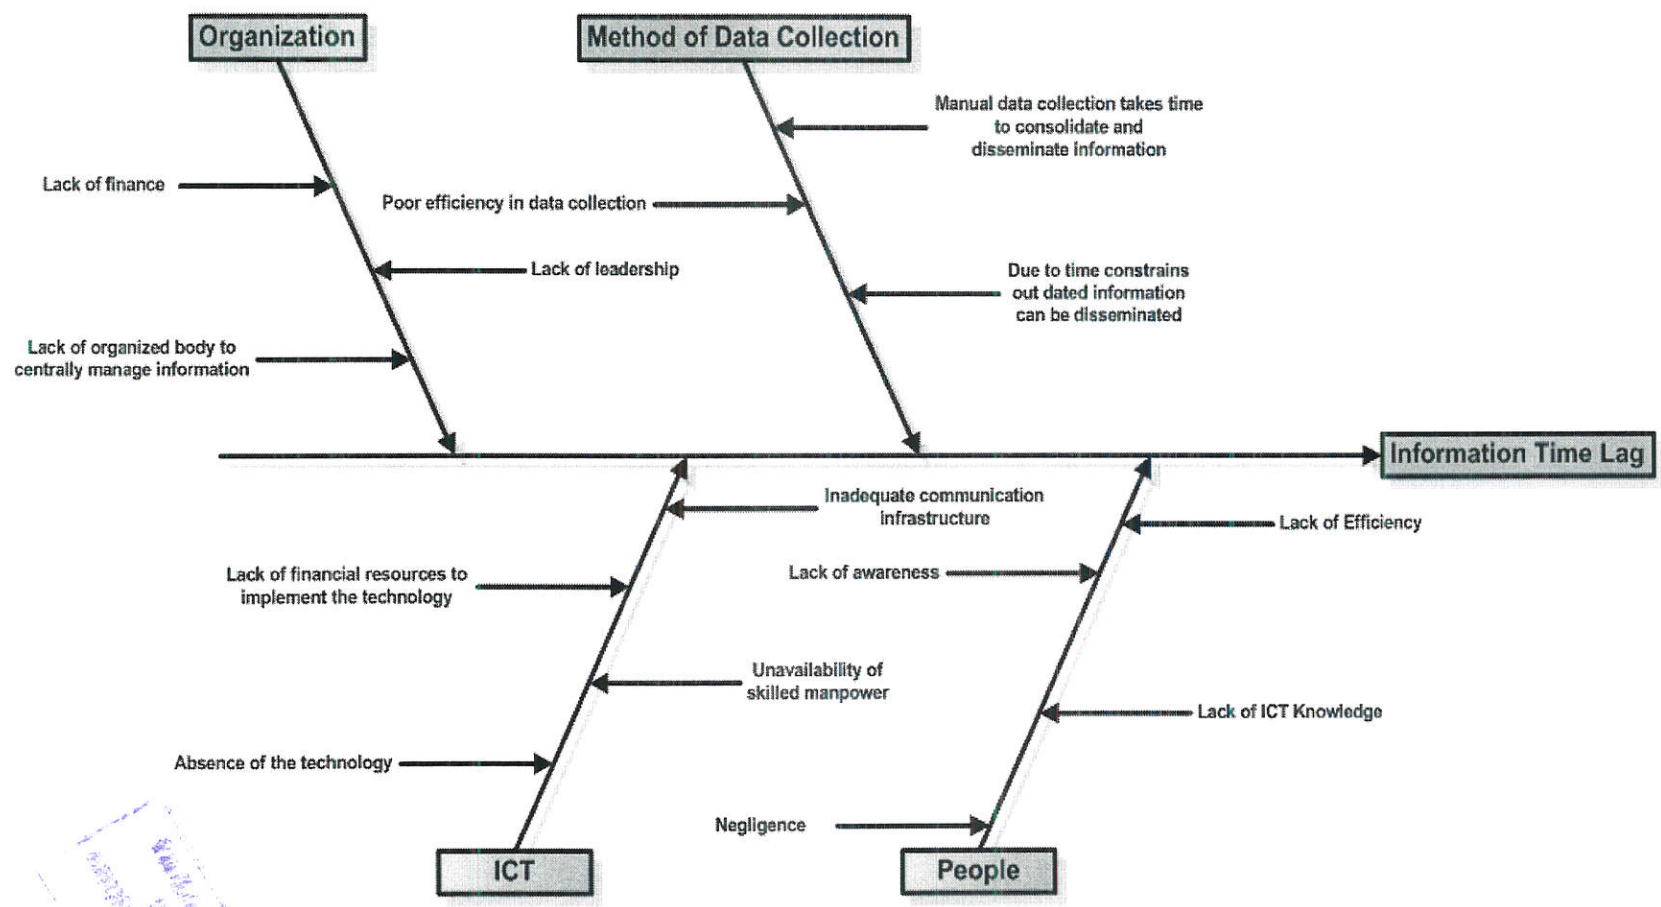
Organization

Method of Data Collection

Manual data collection takes time to consolidate and disseminate information

Lack of finance

Poor efficiency in data collection

Lack of leadership

Due to time constrains out dated information can be disseminated

Lack of organized body to centrally manage information

Information Time Lag

Inadequate communication infrastructure

Lack of Efficiency

Lack of financial resources to implement the technology

Lack of awareness

Unavailability of skilled manpower

Lack of ICT Knowledge

Absence of the technology

Negligence

ICT

People

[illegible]